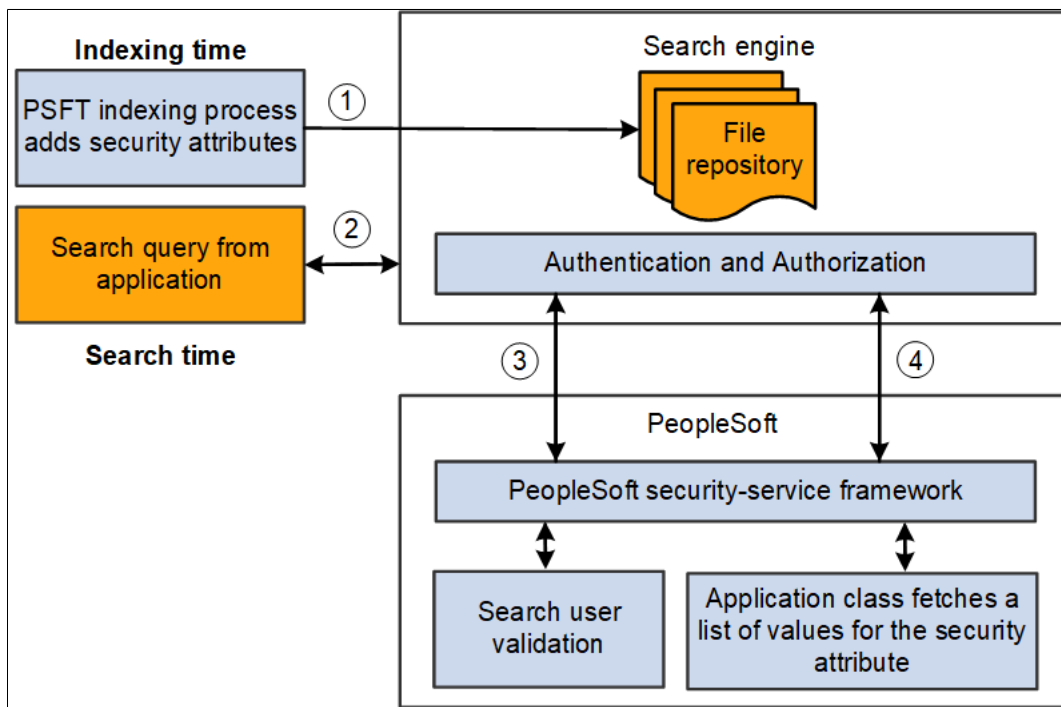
Indexing time

PSFT indexing process adds security attributes

1

Search engine

File repository

Search query from application

2

Authentication and Authorization

Search time

3

4

PeopleSoft

PeopleSoft security-service framework

Search user validation

Application class fetches a list of values for the security attribute